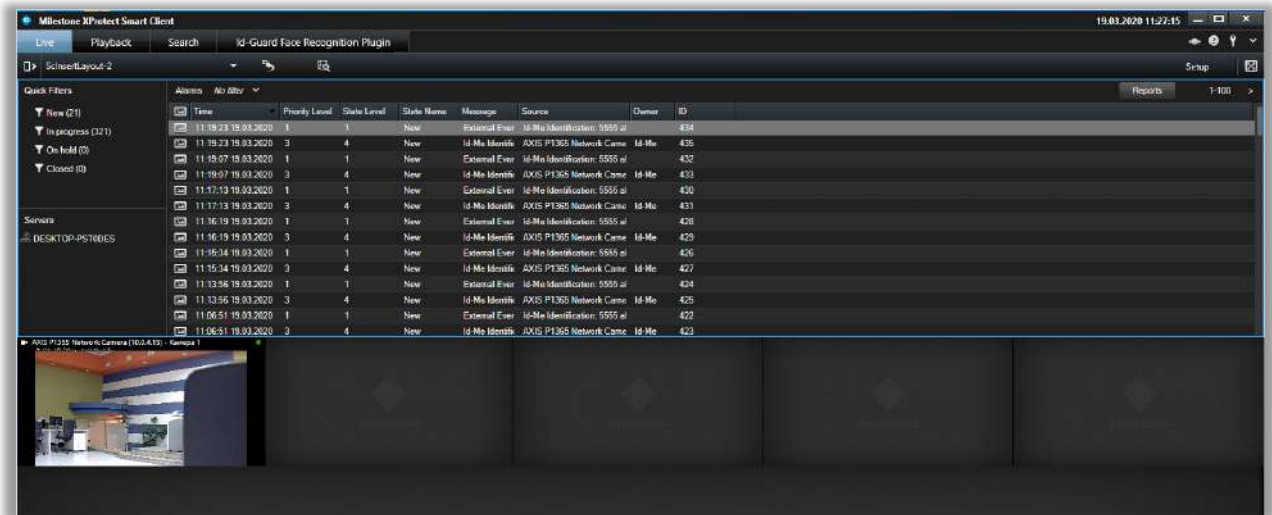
Milestone XProtect Smart Client

19.03.2020 11:27:15

Live Playback Search Id-Guard Face Recognition Plugin

ScInsertLayout-2

Setup

Quick Filters

New (21)
In progress (321)
On hold (0)
Closed (0)

Servers

DESKTOP-PST0DES

Alarms No filter

Reports 1-100

| Time | Priority Level | State Level | State Name | Message | Source | Owner | ID |
|---|---|---|---|---|---|---|---|
| 11:19:23 19.03.2020 | 1 | 1 | New | External Ever | Id-Me Identification: 5555 al | | 434 |
| 11:19:23 19.03.2020 | 3 | 4 | New | Id-Me Identifi | AXIS P1365 Network Came | Id-Me | 435 |
| 11:19:07 19.03.2020 | 1 | 1 | New | External Ever | Id-Me Identification: 5555 al | | 432 |
| 11:19:07 19.03.2020 | 3 | 4 | New | Id-Me Identifi | AXIS P1365 Network Came | Id-Me | 433 |
| 11:17:13 19.03.2020 | 1 | 1 | New | External Ever | Id-Me Identification: 5555 al | | 430 |
| 11:17:13 19.03.2020 | 3 | 4 | New | Id-Me Identifi | AXIS P1365 Network Came | Id-Me | 431 |
| 11:16:19 19.03.2020 | 1 | 1 | New | External Ever | Id-Me Identification: 5555 al | | 428 |
| 11:16:19 19.03.2020 | 3 | 4 | New | Id-Me Identifi | AXIS P1365 Network Came | Id-Me | 429 |
| 11:15:34 19.03.2020 | 1 | 1 | New | External Ever | Id-Me Identification: 5555 al | | 426 |
| 11:15:34 19.03.2020 | 3 | 4 | New | Id-Me Identifi | AXIS P1365 Network Came | Id-Me | 427 |
| 11:13:56 19.03.2020 | 1 | 1 | New | External Ever | Id-Me Identification: 5555 al | | 424 |
| 11:13:56 19.03.2020 | 3 | 4 | New | Id-Me Identifi | AXIS P1365 Network Came | Id-Me | 425 |
| 11:06:51 19.03.2020 | 1 | 1 | New | External Ever | Id-Me Identification: 5555 al | | 422 |
| 11:06:51 19.03.2020 | 3 | 4 | New | Id-Me Identifi | AXIS P1365 Network Came | Id-Me | 423 |

AXIS P1365 Network Camera (10.0.4.15) - Камера 1